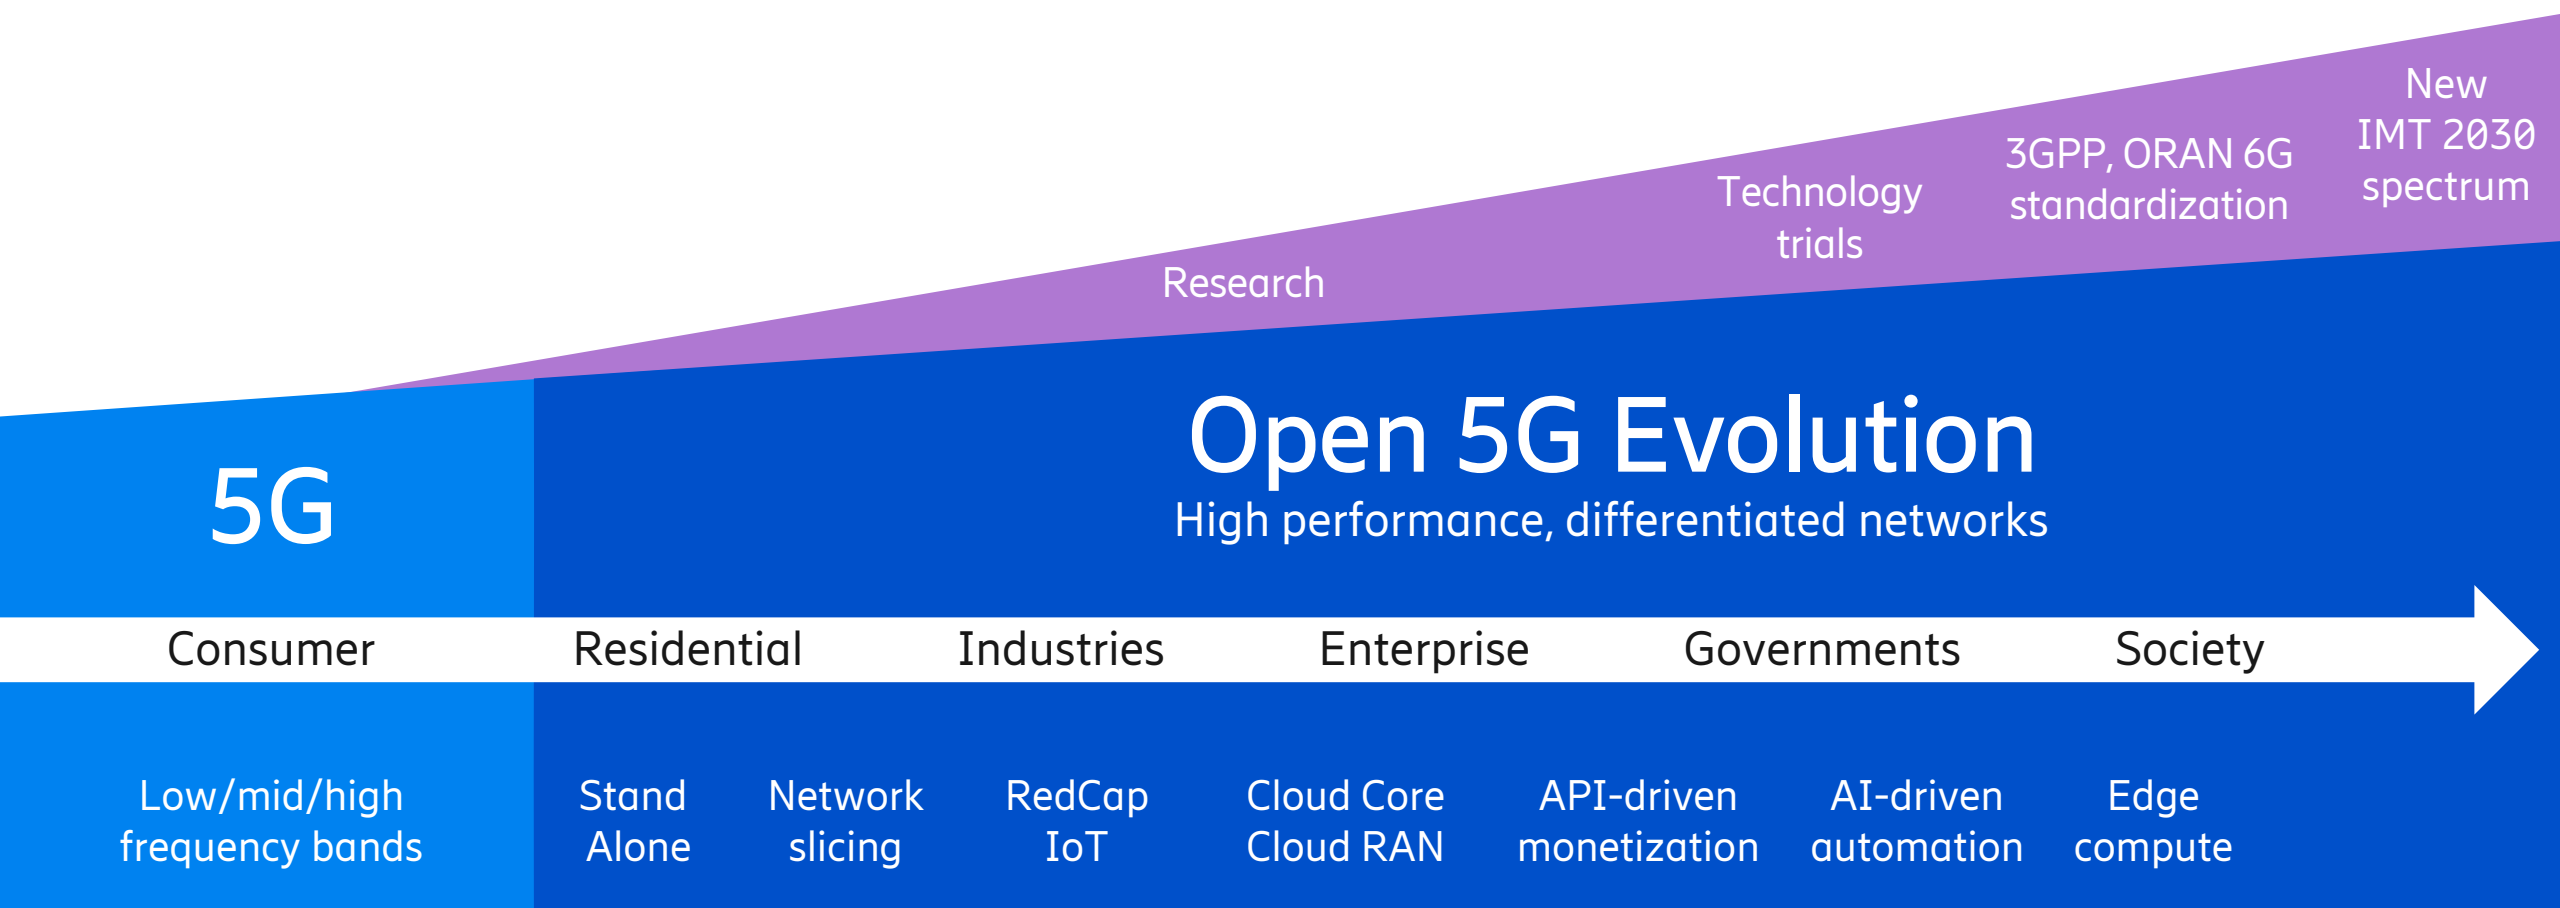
Research

Technology trials

3GPP, ORAN 6G standardization

New IMT 2030 spectrum

5G

Open 5G Evolution

High performance, differentiated networks

Consumer

Residential

Industries

Enterprise

Governments

Society

Low/mid/high frequency bands

Stand Alone

Network slicing

RedCap IoT

Cloud Core Cloud RAN

API-driven monetization

AI-driven automation

Edge compute